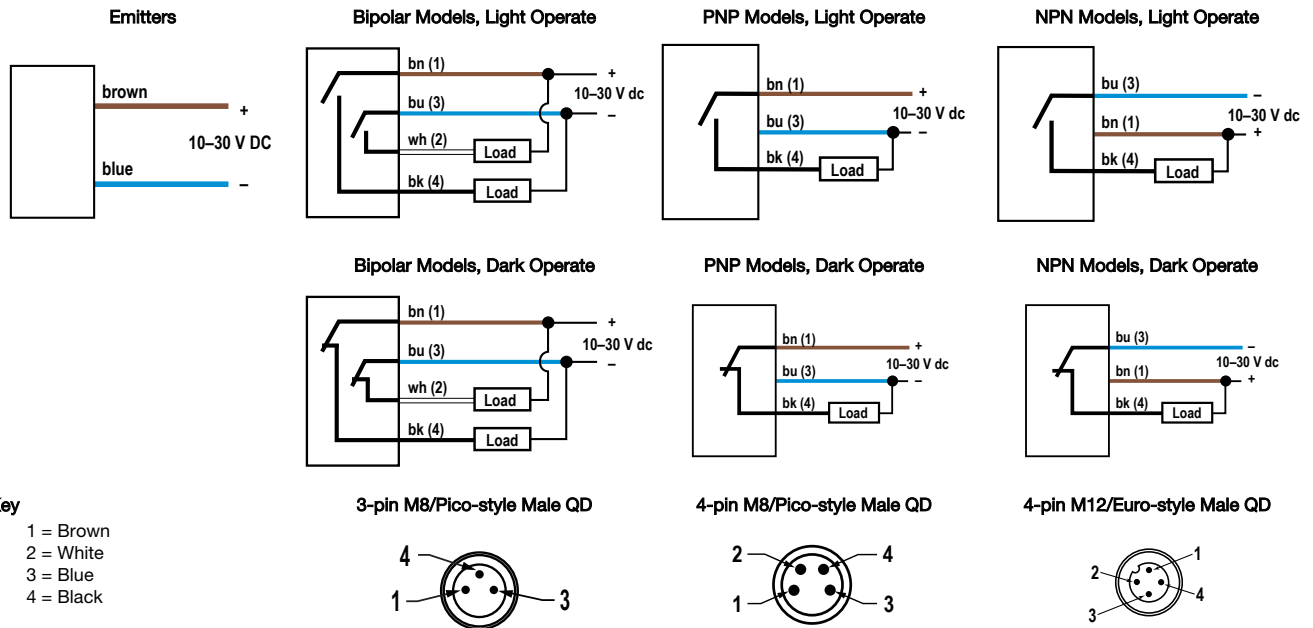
Emitters

brown

+

10–30 V DC

blue

–

Bipolar Models, Light Operate

bn (1)

+

bu (3)

10–30 V dc

–

wh (2)

Load

bk (4)

Load

PNP Models, Light Operate

bn (1)

+

bu (3)

10–30 V dc

–

bk (4)

Load

NPN Models, Light Operate

bu (3)

–

bn (1)

10–30 V dc

+

bk (4)

Load

Bipolar Models, Dark Operate

bn (1)

+

bu (3)

10–30 V dc

–

wh (2)

Load

bk (4)

Load

PNP Models, Dark Operate

bn (1)

+

bu (3)

10–30 V dc

–

bk (4)

Load

NPN Models, Dark Operate

bu (3)

–

bn (1)

10–30 V dc

+

bk (4)

Load

Key

1 = Brown
2 = White
3 = Blue
4 = Black

3-pin M8/Pico-style Male QD

4

1

3

4-pin M8/Pico-style Male QD

2

4

1

3

4-pin M12/Euro-style Male QD

1

2

4

3